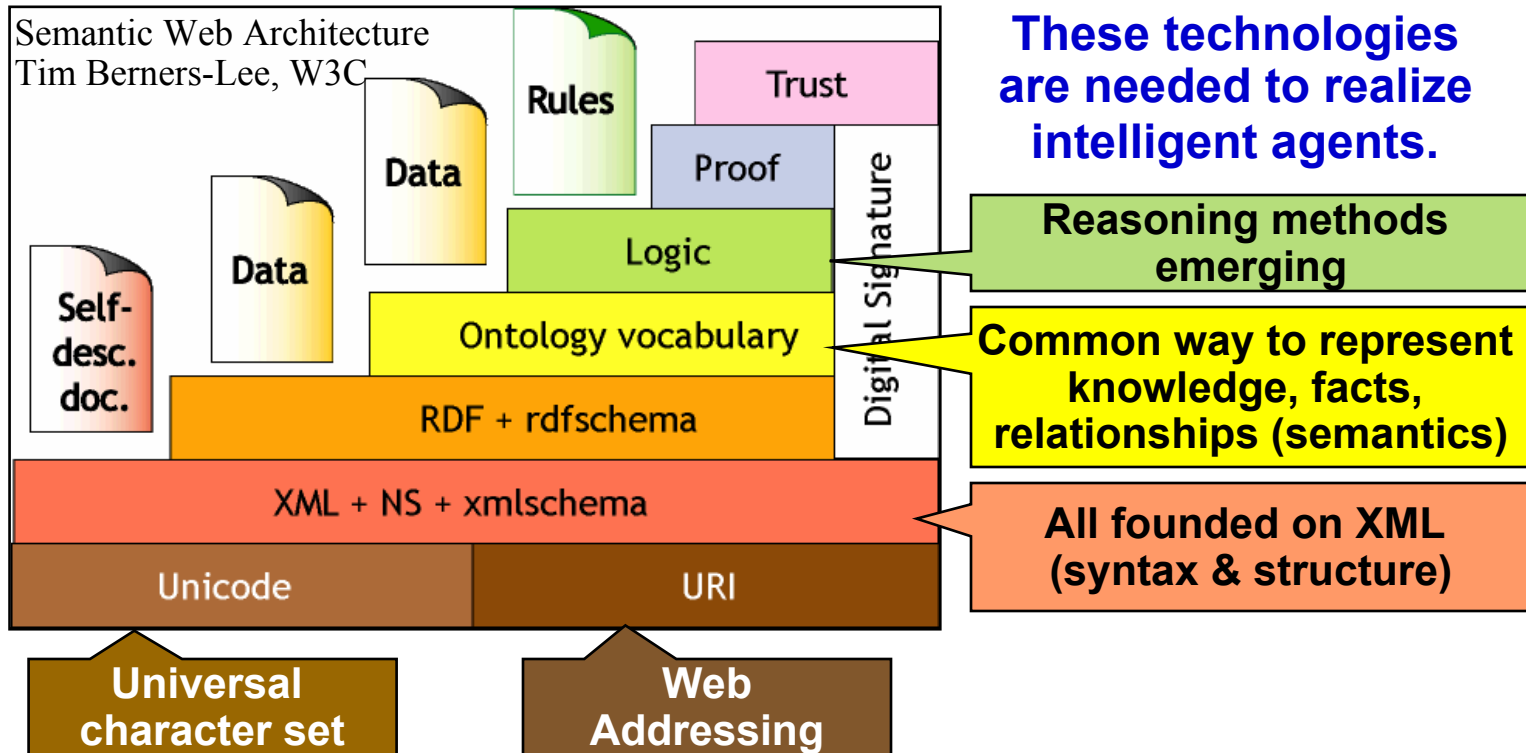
Semantic Web Architecture
Tim Berners-Lee, W3C

Rules

Trust

Data

Proof

Data

Digital Signature

Logic

Self-desc. doc.

Ontology vocabulary

RDF + rdfschema

XML + NS + xmlschema

Unicode

URI

These technologies are needed to realize intelligent agents.

Reasoning methods emerging

Common way to represent knowledge, facts, relationships (semantics)

All founded on XML (syntax & structure)

Universal character set

Web Addressing